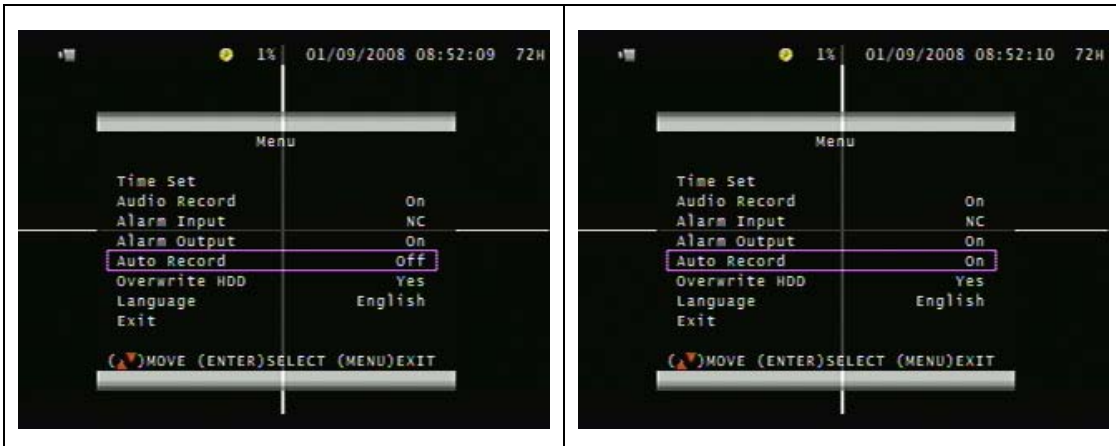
1% 01/09/2008 08:52:09 72H

Menu

| | |
|---|---|
| Time Set | |
| Audio Record | On |
| Alarm Input | NC |
| Alarm Output | On |
| Auto Record | Off |
| Overwrite HDD | Yes |
| Language | English |
| Exit | |

(▲▼)MOVE (ENTER)SELECT (MENU)EXIT

1% 01/09/2008 08:52:10 72H

Menu

| | |
|---|---|
| Time Set | |
| Audio Record | On |
| Alarm Input | NC |
| Alarm Output | On |
| Auto Record | On |
| Overwrite HDD | Yes |
| Language | English |
| Exit | |

(▲▼)MOVE (ENTER)SELECT (MENU)EXIT